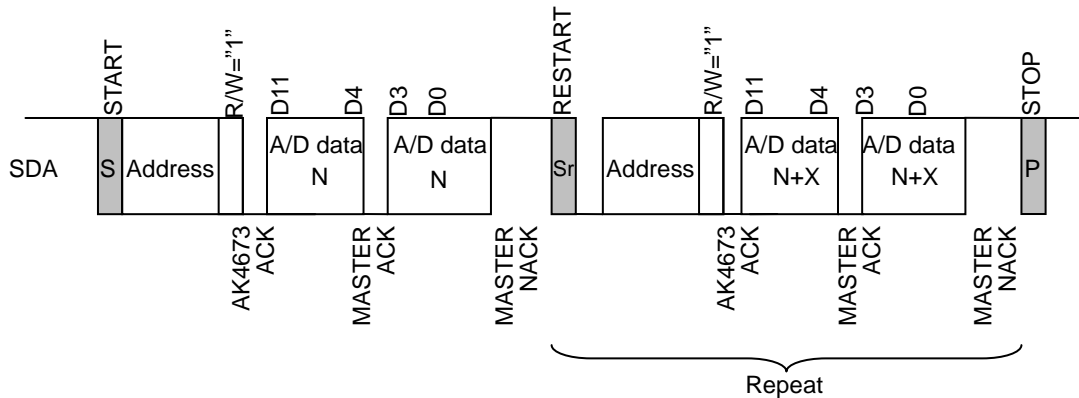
START
R/W="1"
D11
D4
D3
D0
RESTART
R/W="1"
D11
D4
D3
D0
STOP

SDA
S
Address
A/D data N
A/D data N
Sr
Address
A/D data N+X
A/D data N+X
P

AK4673 ACK
MASTER ACK
MASTER NACK
AK4673 ACK
MASTER ACK
MASTER NACK

Repeat